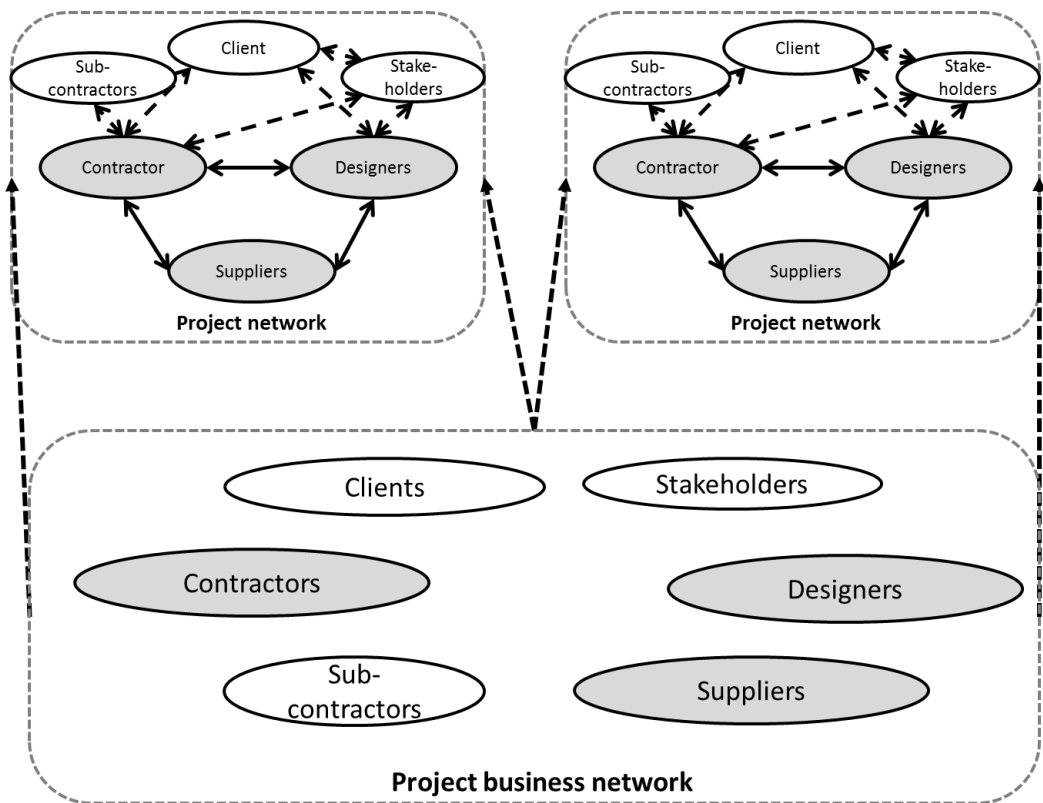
Client
Sub-contractors
Stake-holders
Contractor
Designers
Suppliers
Project network

Client
Sub-contractors
Stake-holders
Contractor
Designers
Suppliers
Project network

Clients
Stakeholders
Contractors
Designers
Sub-contractors
Suppliers
Project business network